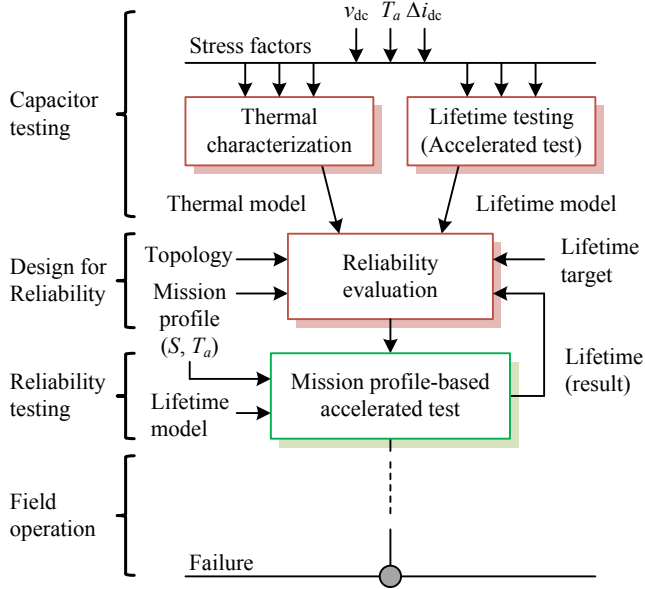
$v_{dc}$ $T_a$ $\Delta i_{dc}$

Stress factors

Capacitor testing

Thermal characterization

Lifetime testing (Accelerated test)

Thermal model

Lifetime model

Design for Reliability

Topology

Mission profile $(S, T_a)$

Reliability evaluation

Lifetime target

Reliability testing

Lifetime model

Mission profile-based accelerated test

Lifetime (result)

Field operation

Failure